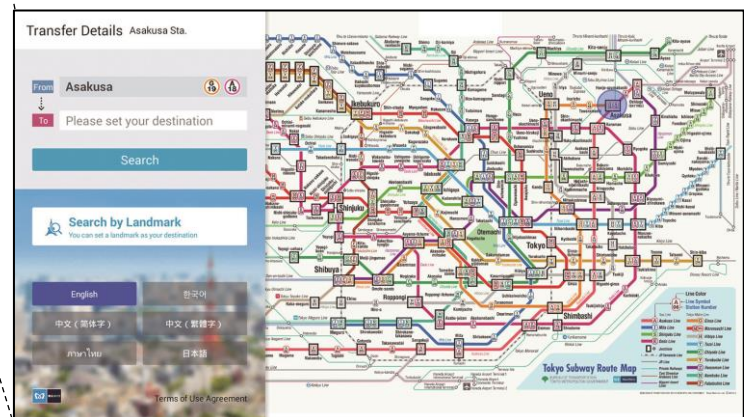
Transfer Details Asakusa Sta.

From Asakusa

To Please set your destination

Search

Search by Landmark
You can set a landmark as your destination

English
한국어
中文（简体字）
中文（繁體字）
ภาษาไทย
日本語

Terms of Use Agreement

Ikebukuro
Ueno
Shinjuku
Otemachi
Tokyo
Shibuya
Shimbashi

Tokyo Subway Route Map